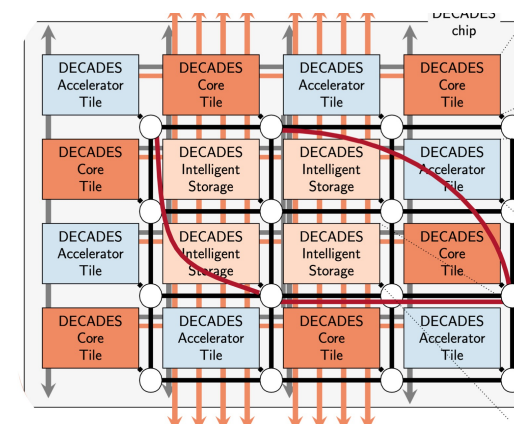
DECADES chip

DECADES Accelerator Tile

DECADES Core Tile

DECADES Accelerator Tile

DECADES Core Tile

DECADES Core Tile

DECADES Intelligent Storage

DECADES Intelligent Storage

DECADES Accelerator Tile

DECADES Accelerator Tile

DECADES Intelligent Storage

DECADES Intelligent Storage

DECADES Core Tile

DECADES Core Tile

DECADES Accelerator Tile

DECADES Core Tile

DECADES Accelerator Tile